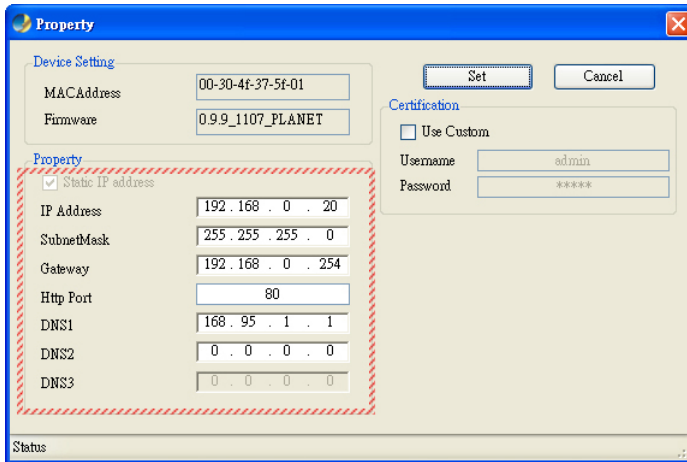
Property

Device Setting

MACAddress 00-30-4f-37-5f-01

Firmware 0.9.9_1107_PLANET

Set

Cancel

Certification

Use Custom

Username admin

Password *****

Property

Static IP address

IP Address 192 . 168 . 0 . 20

SubnetMask 255 . 255 . 255 . 0

Gateway 192 . 168 . 0 . 254

Http Port 80

DNS1 168 . 95 . 1 . 1

DNS2 0 . 0 . 0 . 0

DNS3 0 . 0 . 0 . 0

Status